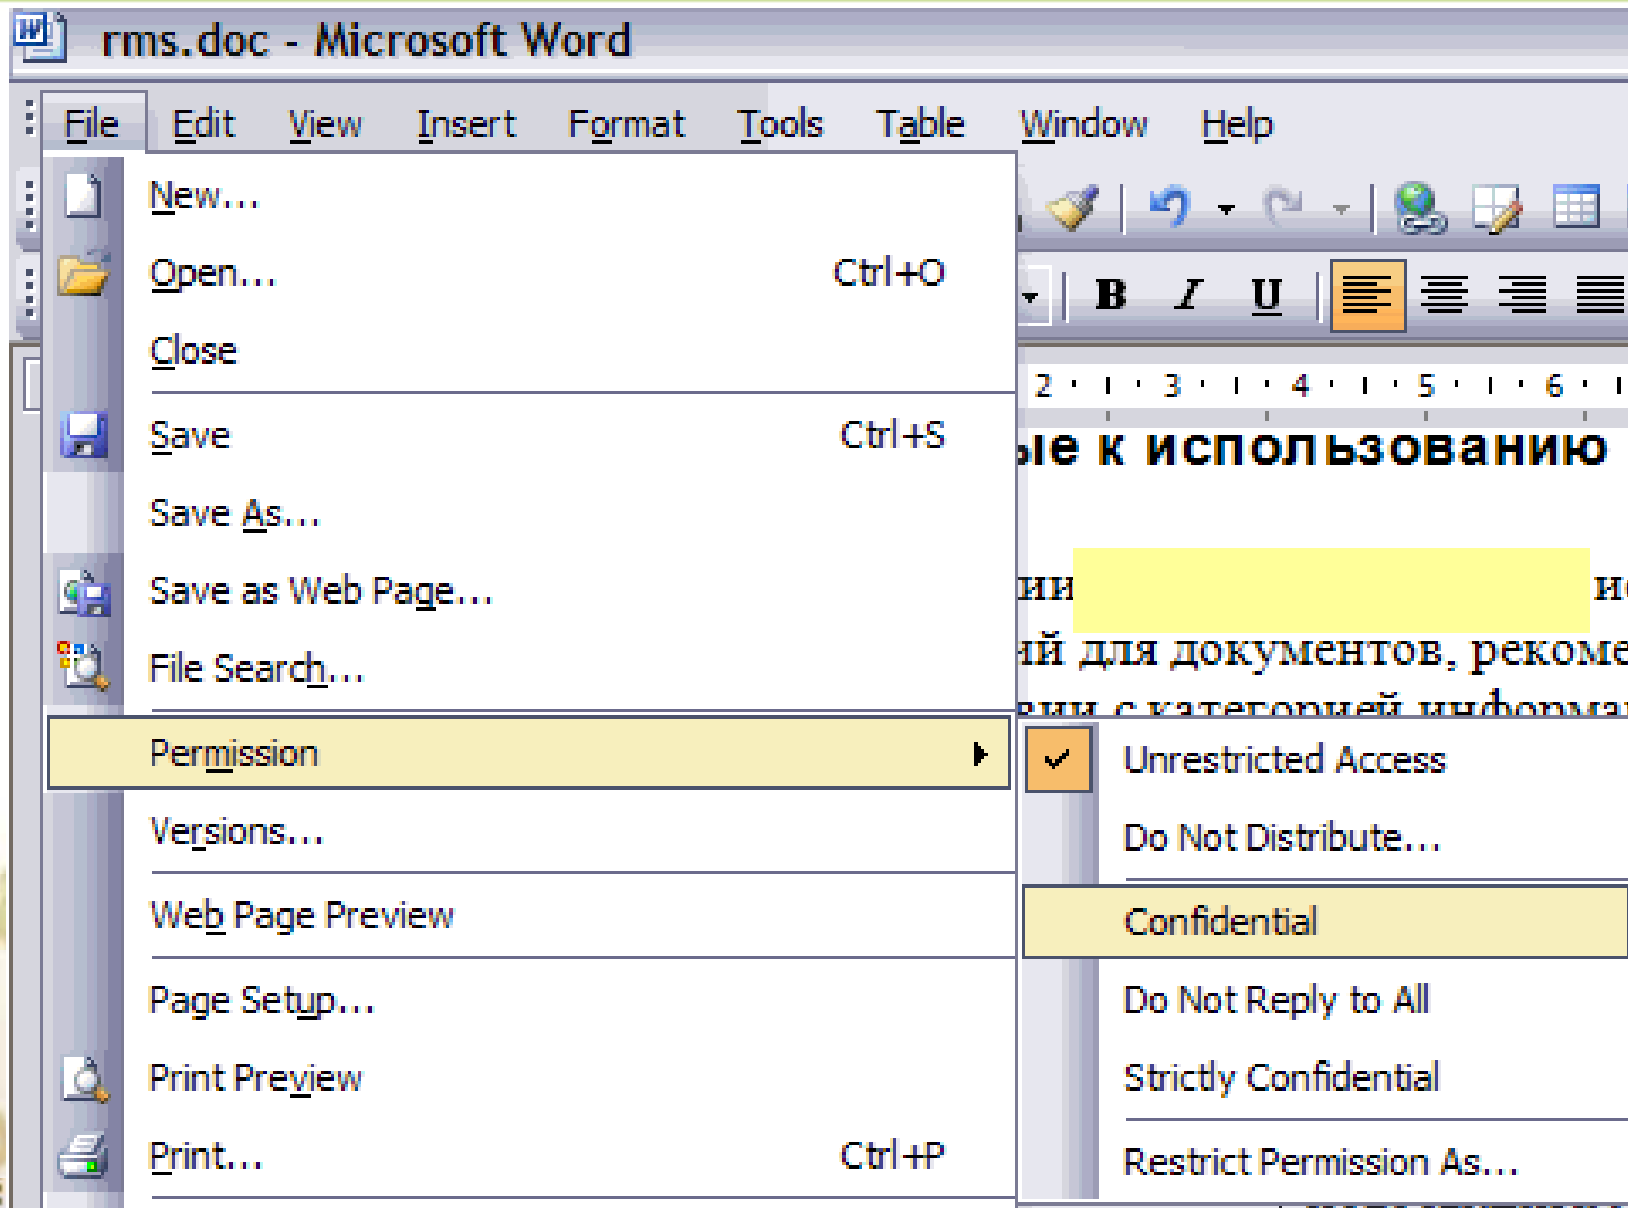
rms.doc - Microsoft Word

File Edit View Insert Format Tools Table Window Help

New...
Open... Ctrl+O
Close
Save Ctrl+S
Save As...
Save as Web Page...
File Search...
Permission
Versions...
Web Page Preview
Page Setup...
Print Preview
Print... Ctrl+P

B I U

2 · 3 · 4 · 5 · 6

ые к использованию

ии и

ий для документов, рекоме

Unrestricted Access
Do Not Distribute...
Confidential
Do Not Reply to All
Strictly Confidential
Restrict Permission As...